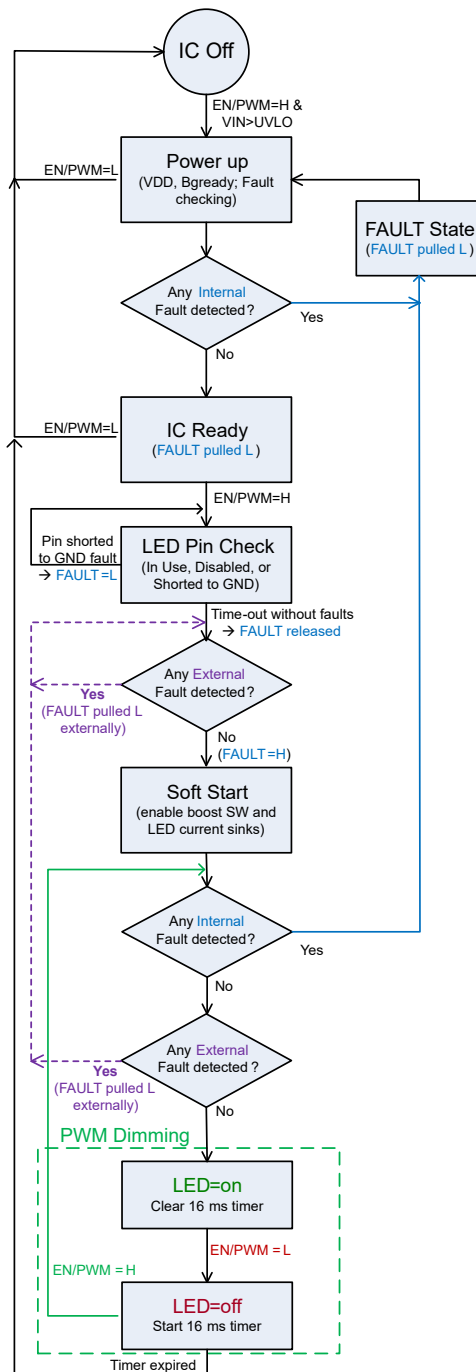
IC Off

EN/PWM=H & VIN>UVLO

EN/PWM=L

Power up
(VDD, Bgready; Fault checking)

FAULT State
(FAULT pulled L)

Any Internal Fault detected?

Yes

No

EN/PWM=L

IC Ready
(FAULT pulled L)

EN/PWM=H

Pin shorted to GND fault
→ FAULT=L

LED Pin Check
(In Use, Disabled, or Shorted to GND)

Time-out without faults
→ FAULT released

Any External Fault detected?

Yes
(FAULT pulled L externally)

No
(FAULT=H)

Soft Start
(enable boost SW and LED current sinks)

Any Internal Fault detected?

Yes

No

Any External Fault detected ?

Yes
(FAULT pulled L externally)

No

PWM Dimming

LED=on
Clear 16 ms timer

EN/PWM = L

EN/PWM = H

LED=off
Start 16 ms timer

Timer expired